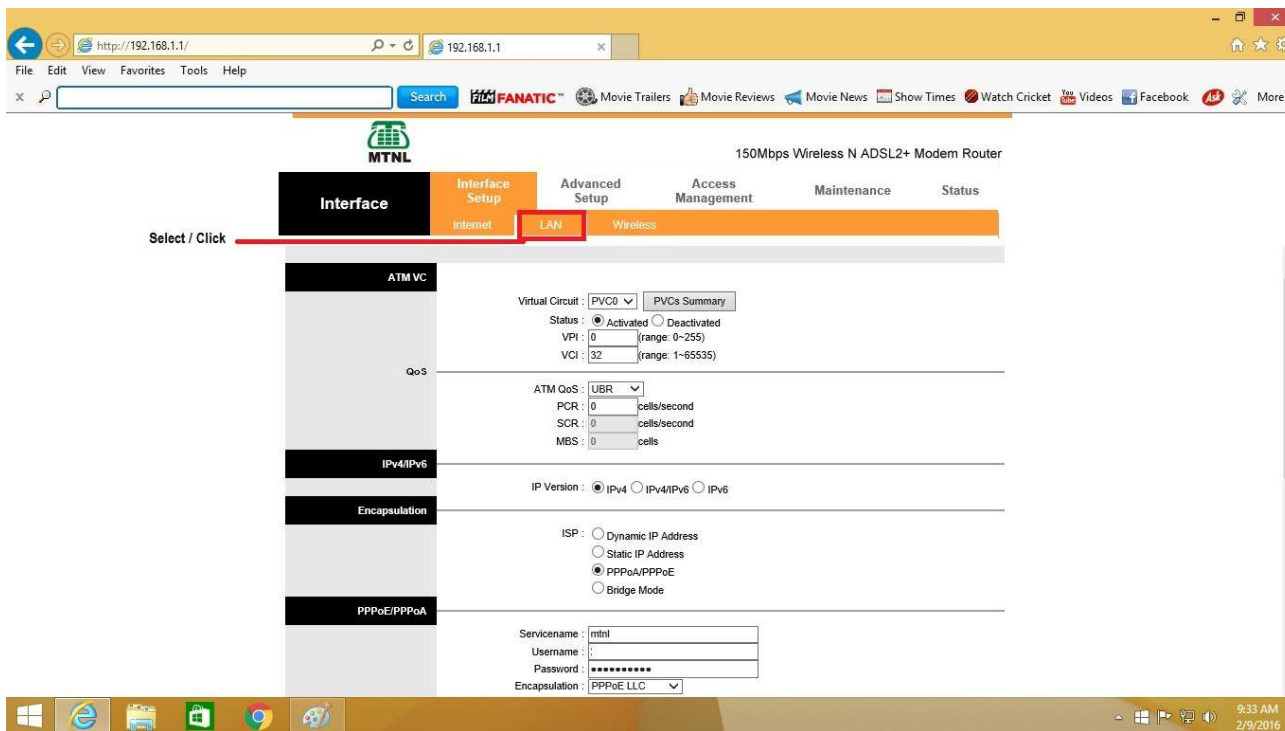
http://192.168.1.1/
192.168.1.1
File Edit View Favorites Tools Help
Search FILMFANATIC™ Movie Trailers Movie Reviews Movie News Show Times Watch Cricket Videos Facebook More

MTNL
150Mbps Wireless N ADSL2+ Modem Router

Interface
Interface Setup
Advanced Setup
Access Management
Maintenance
Status
Internet LAN Wireless

Select / Click

ATM VC
Virtual Circuit : PVC0 PVCs Summary
Status : Activated Deactivated
VPI : 0 (range: 0~255)
VCI : 32 (range: 1~65535)

QoS
ATM QoS : UBR
PCR : 0 cells/second
SCR : 0 cells/second
MBS : 0 cells

IPv4/IPv6
IP Version : IPv4 IPv4/IPv6 IPv6

Encapsulation
ISP : Dynamic IP Address
Static IP Address
PPPoA/PPPoE
Bridge Mode

PPPoE/PPPoA
Servicename : mtnl
Username : :
Password : ••••••••••
Encapsulation : PPPoE LLC

9:33 AM
2/9/2016